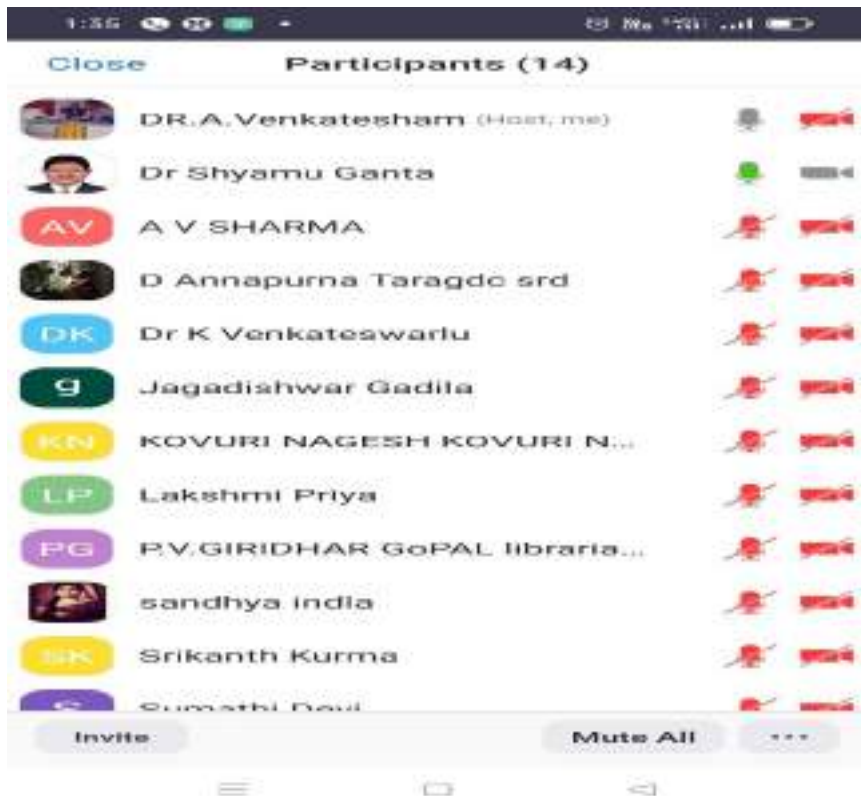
1:35

Close Participants (14)

DR.A.Venkatesham (Host, me)

Dr Shyamu Ganta

AV A V SHARMA

D Annapurna Taragdc srd

DK Dr K Venkateswarlu

g Jagadishwar Gadila

KN KOVURI NAGESH KOVURI N...

LP Lakshmi Priya

PG P.V.GIRIDHAR GoPAL libraria...

sandhya india

SK Srikanth Kurma

S Sumathi Devi

Invite Mute All ...